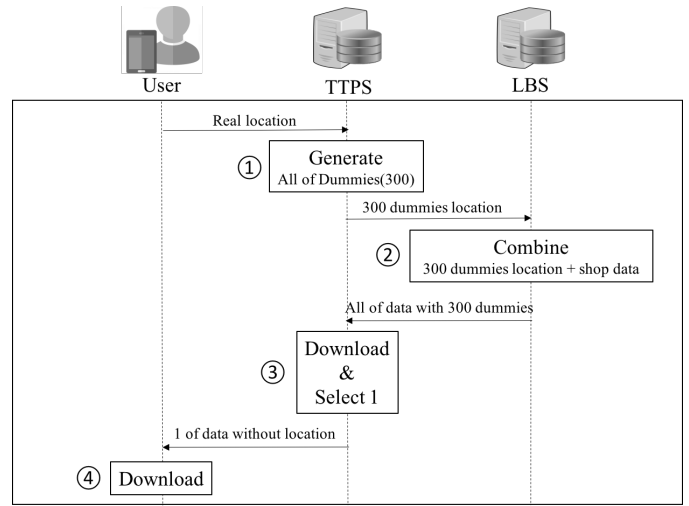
User

TTPS

LBS

Real location

①

Generate
All of Dummies(300)

300 dummies location

②

Combine
300 dummies location + shop data

All of data with 300 dummies

③

Download
&
Select 1

1 of data without location

④

Download